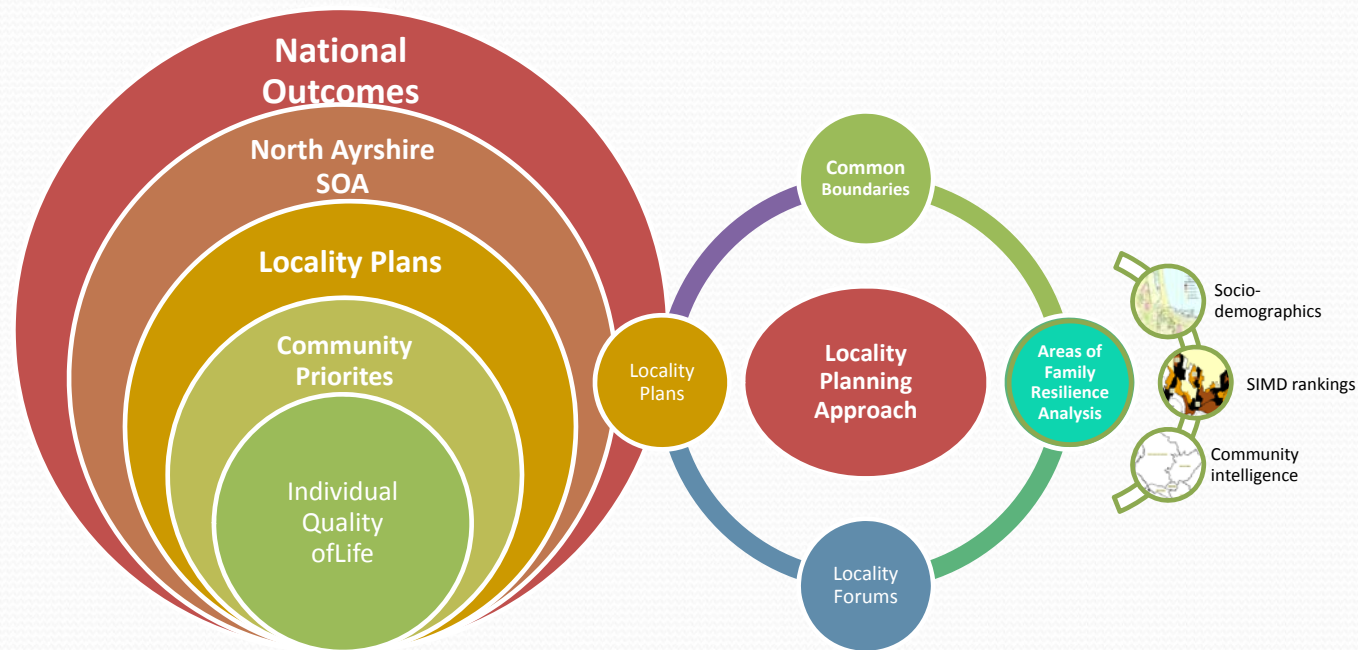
National Outcomes

North Ayrshire SOA

Locality Plans

Community Priorites

Individual Quality ofLife

Locality Plans

Common Boundaries

Locality Planning Approach

Areas of Family Resilience Analysis

Locality Forums

Socio-demographics

SIMD rankings

Community intelligence